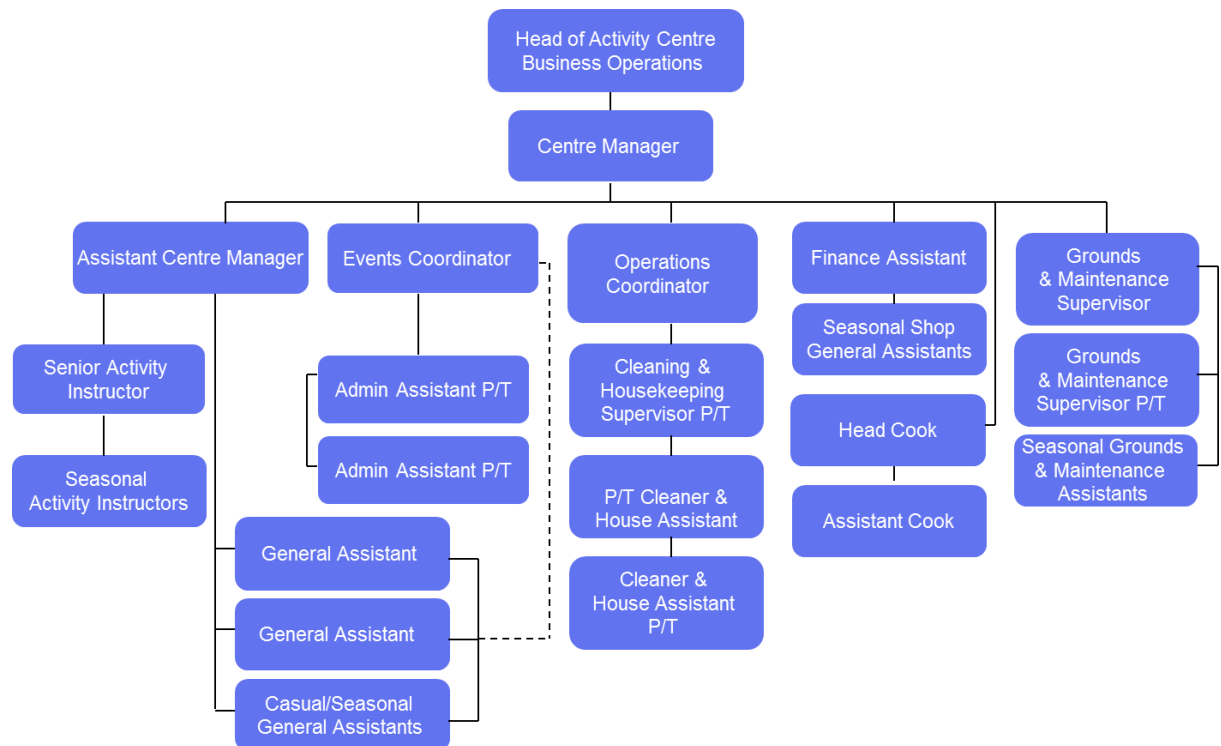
Head of Activity Centre Business Operations

Centre Manager

Assistant Centre Manager

Events Coordinator

Operations Coordinator

Finance Assistant

Grounds & Maintenance Supervisor

Senior Activity Instructor

Seasonal Activity Instructors

Admin Assistant P/T

Admin Assistant P/T

Cleaning & Housekeeping Supervisor P/T

P/T Cleaner & House Assistant

Cleaner & House Assistant P/T

Seasonal Shop General Assistants

Head Cook

Assistant Cook

Grounds & Maintenance Supervisor P/T

Seasonal Grounds & Maintenance Assistants

General Assistant

General Assistant

Casual/Seasonal General Assistants